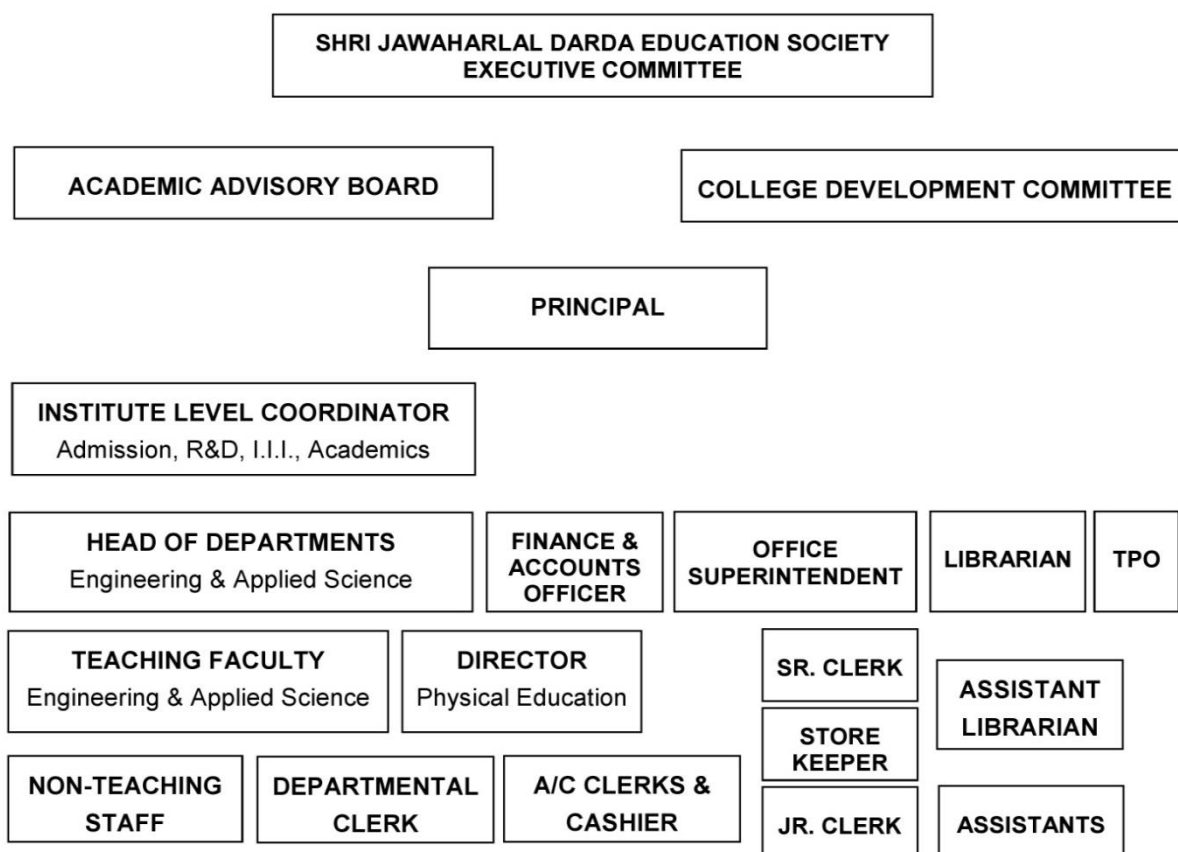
SHRI JAWAHARLAL DARDA EDUCATION SOCIETY
EXECUTIVE COMMITTEE

ACADEMIC ADVISORY BOARD

COLLEGE DEVELOPMENT COMMITTEE

PRINCIPAL

INSTITUTE LEVEL COORDINATOR
Admission, R&D, I.I.I., Academics

HEAD OF DEPARTMENTS
Engineering & Applied Science

FINANCE & ACCOUNTS OFFICER

OFFICE SUPERINTENDENT

LIBRARIAN

TPO

TEACHING FACULTY
Engineering & Applied Science

DIRECTOR
Physical Education

SR. CLERK

STORE KEEPER

JR. CLERK

ASSISTANT LIBRARIAN

ASSISTANTS

NON-TEACHING STAFF

DEPARTMENTAL CLERK

A/C CLERKS & CASHIER